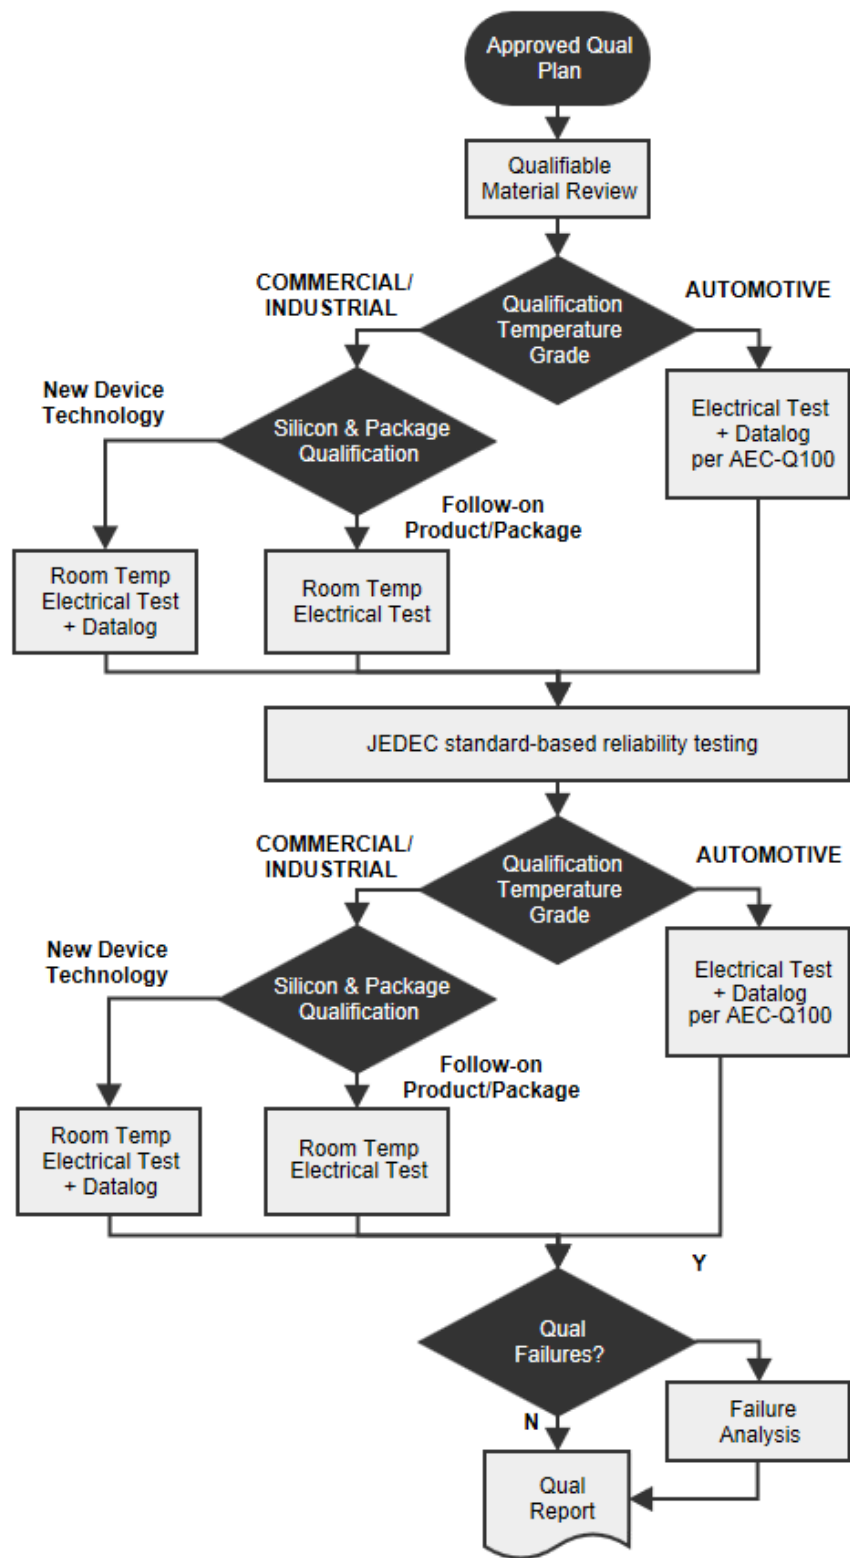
Approved Qual Plan

Qualifiable Material Review

COMMERCIAL/ INDUSTRIAL

Qualification Temperature Grade

AUTOMOTIVE

New Device Technology

Silicon & Package Qualification

Electrical Test + Datalog per AEC-Q100

Follow-on Product/Package

Room Temp Electrical Test + Datalog

Room Temp Electrical Test

JEDEC standard-based reliability testing

COMMERCIAL/ INDUSTRIAL

Qualification Temperature Grade

AUTOMOTIVE

New Device Technology

Silicon & Package Qualification

Electrical Test + Datalog per AEC-Q100

Follow-on Product/Package

Room Temp Electrical Test + Datalog

Room Temp Electrical Test

Y

Qual Failures?

N

Failure Analysis

Qual Report